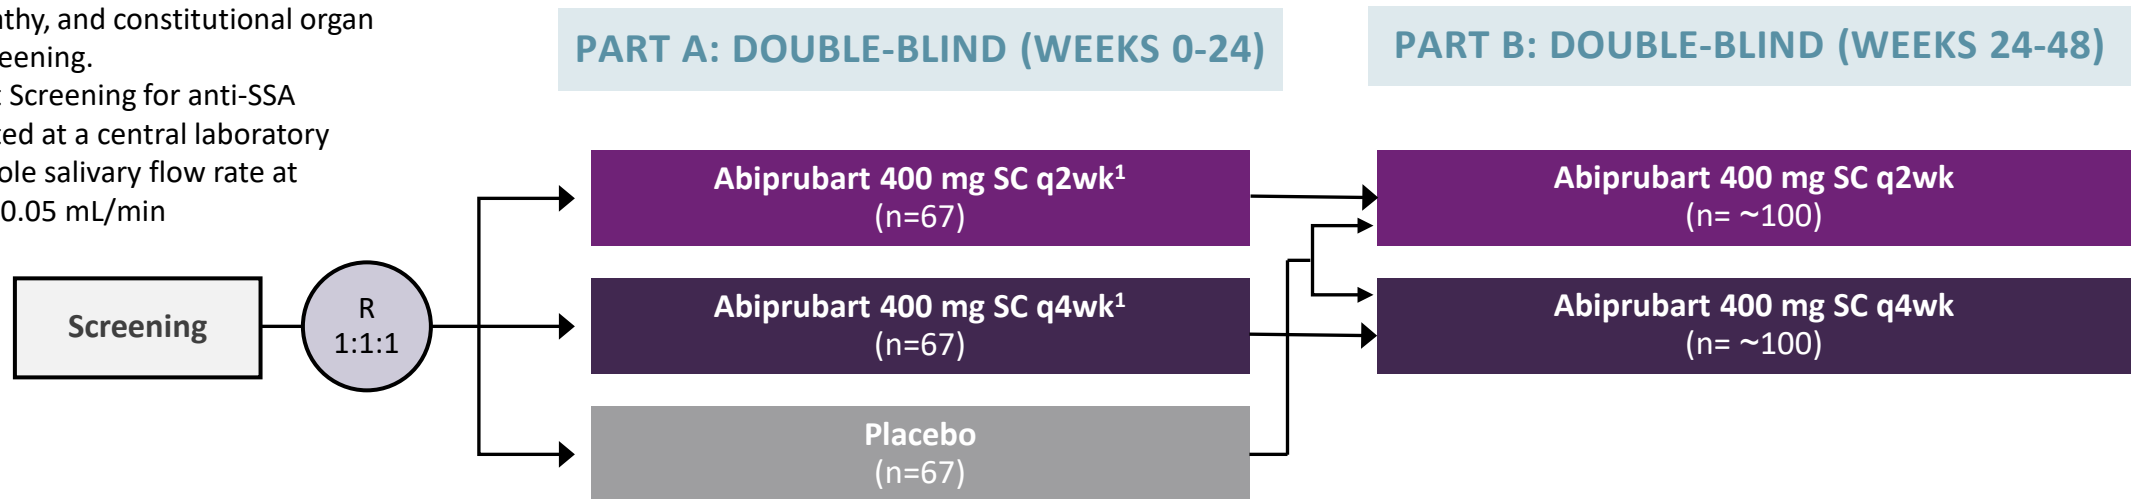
nthy, and constitutional organ
eening.
Screening for anti-SSA
ted at a central laboratory
ole salivary flow rate at
0.05 mL/min

PART A: DOUBLE-BLIND (WEEKS 0-24)

PART B: DOUBLE-BLIND (WEEKS 24-48)

Screening

R
1:1:1

Abiprubart 400 mg SC q2wk$^1$
(n=67)

Abiprubart 400 mg SC q4wk$^1$
(n=67)

Placebo
(n=67)

Abiprubart 400 mg SC q2wk
(n= ~100)

Abiprubart 400 mg SC q4wk
(n= ~100)